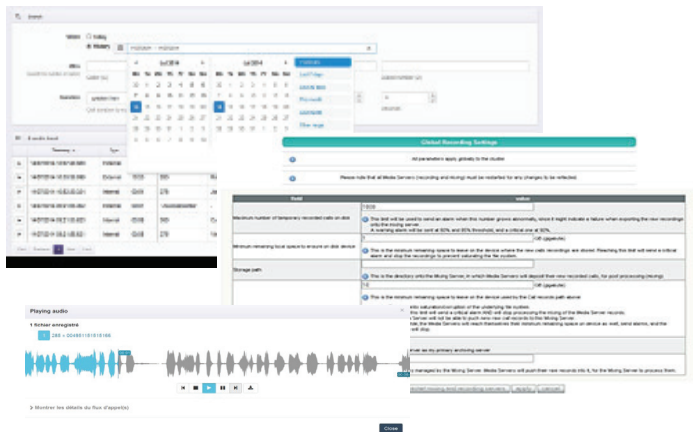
Global Recording Settings

All parameters apply globally to the cluster.

Please note that all Media Servers (recording and mixing) must be restarted for any changes to be reflected.

| field | value |
|---|---|
| Maximum number of temporary recorded calls on disk | 1000 |
| Minimum remaining local space to ensure on disk device | GB (gigabyte) |
| Storage path | |
| | GB (gigabyte) |

Playing audio

1 fichier enregistré

Montrer les détails du flux d'appel(s)

Close